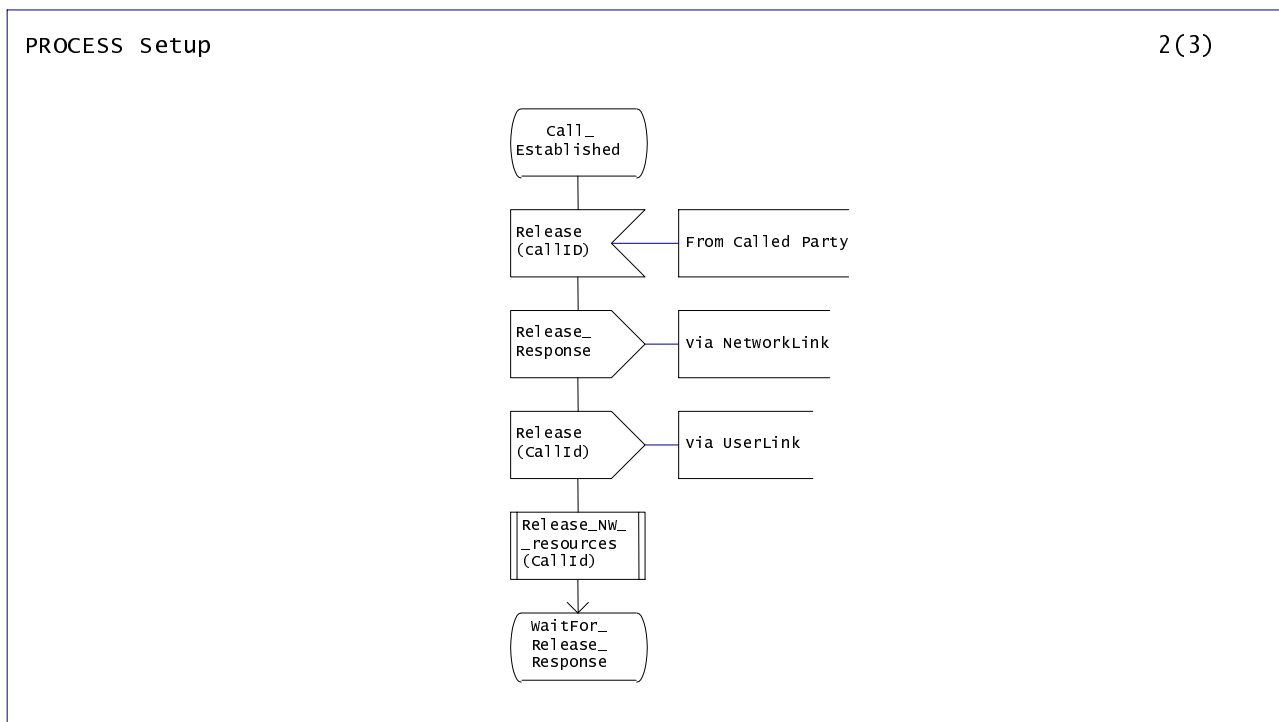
PROCESS Setup

2(3)

Call_
Established

Release
(callID)

From Called Party

Release_
Response

via NetworkLink

Release
(CallId)

via UserLink

Release_NW_
_resources
(CallId)

WaitFor_
Release_
Response